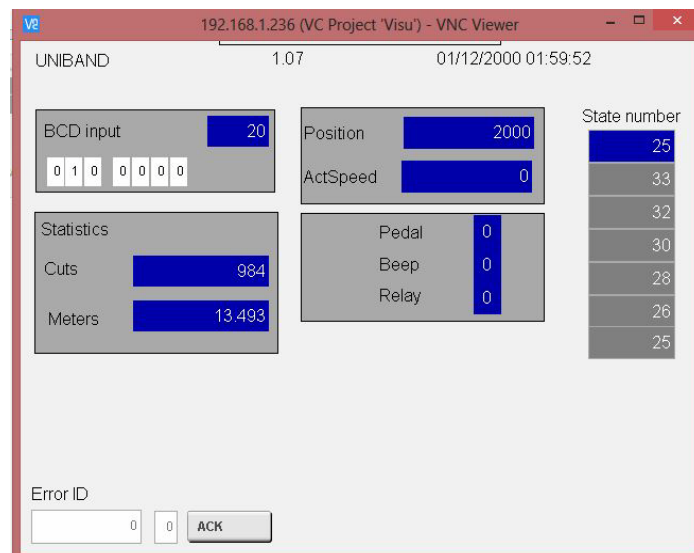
V2 192.168.1.236 (VC Project 'Visu') - VNC Viewer

UNIBAND 1.07 01/12/2000 01:59:52

BCD input 20

0 1 0 0 0 0 0

Position 2000

ActSpeed 0

State number

25

33

32

30

28

26

25

Statistics

Cuts 984

Meters 13.493

Pedal 0

Beep 0

Relay 0

Error ID

0 0 ACK